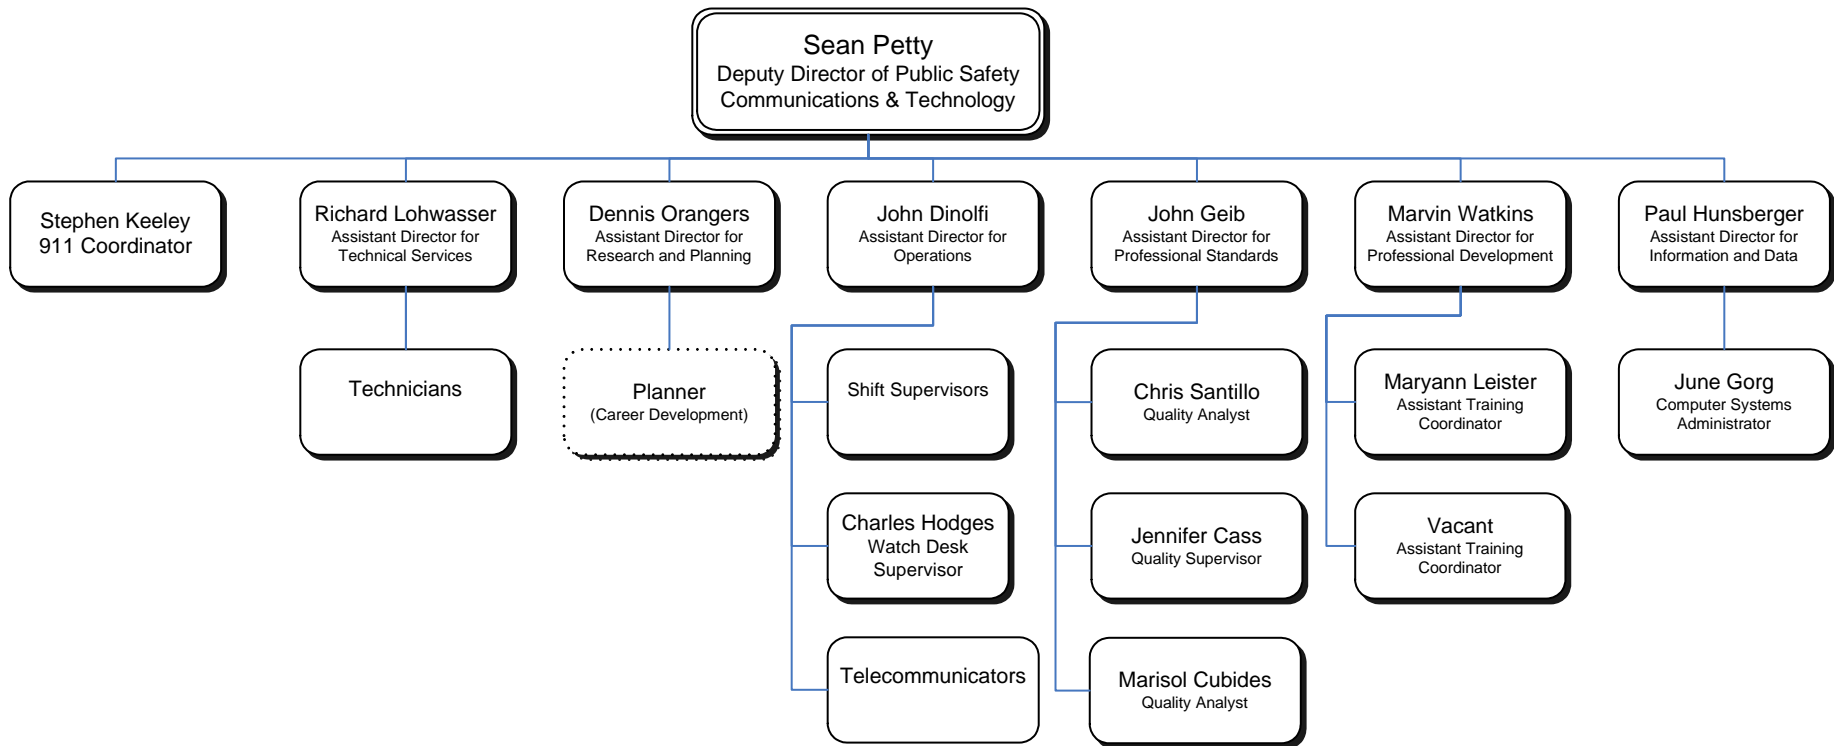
Sean Petty
Deputy Director of Public Safety
Communications & Technology

Stephen Keeley
911 Coordinator

Richard Lohwasser
Assistant Director for
Technical Services

Technicians

Dennis Orangers
Assistant Director for
Research and Planning

Planner
(Career Development)

John Dinolfi
Assistant Director for
Operations

Shift Supervisors

Charles Hodges
Watch Desk
Supervisor

Telecommunicators

John Geib
Assistant Director for
Professional Standards

Chris Santillo
Quality Analyst

Jennifer Cass
Quality Supervisor

Marisol Cubides
Quality Analyst

Marvin Watkins
Assistant Director for
Professional Development

Maryann Leister
Assistant Training
Coordinator

Vacant
Assistant Training
Coordinator

Paul Hunsberger
Assistant Director for
Information and Data

June Gorg
Computer Systems
Administrator